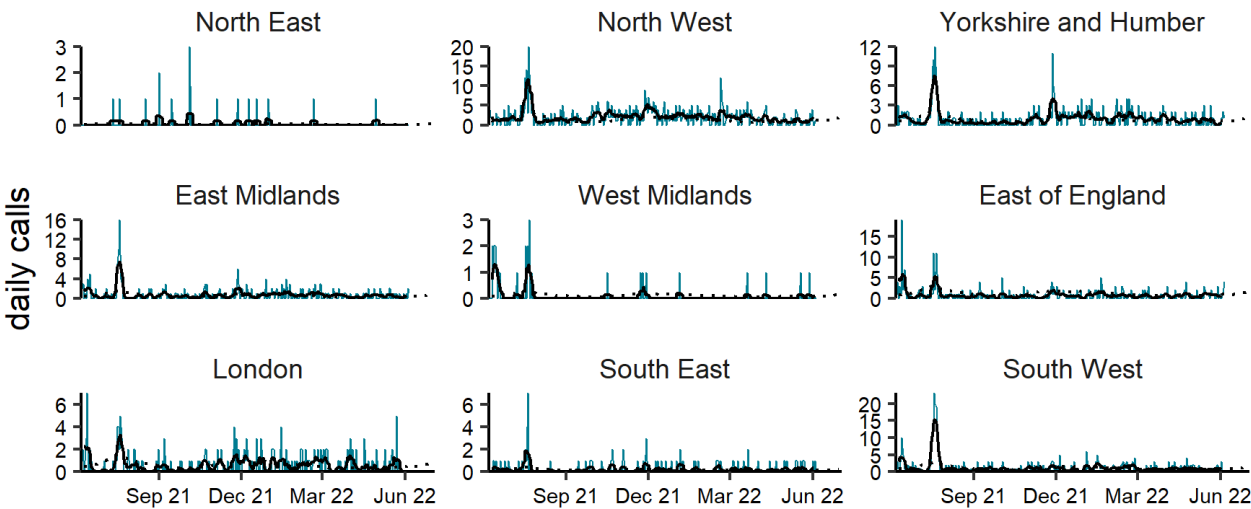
daily calls

North East
3
2
1
0

North West
20
15
10
5
0

Yorkshire and Humber
12
9
6
3
0

East Midlands
16
12
8
4
0

West Midlands
3
2
1
0

East of England
15
10
5
0

London
6
4
2
0
Sep 21
Dec 21
Mar 22
Jun 22

South East
6
4
2
0
Sep 21
Dec 21
Mar 22
Jun 22

South West
20
15
10
5
0
Sep 21
Dec 21
Mar 22
Jun 22